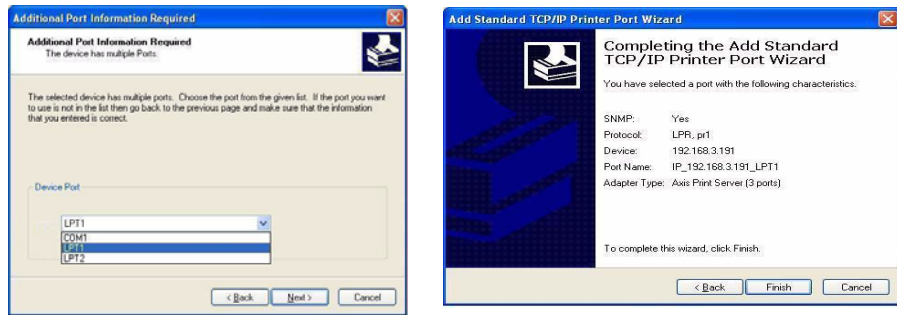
Additional Port Information Required

Additional Port Information Required
The device has multiple Ports.

The selected device has multiple ports. Choose the port from the given list. If the port you want to use is not in the list then go back to the previous page and make sure that the information that you entered is correct.

Device Port

LPT1
COM1
LPT1
LPT2

< Back Next > Cancel

Add Standard TCP/IP Printer Port Wizard

Completing the Add Standard TCP/IP Printer Port Wizard

You have selected a port with the following characteristics.

| | |
|---|---|
| SNMP: | Yes |
| Protocol: | LPR, pr1 |
| Device: | 192.168.3.191 |
| Port Name: | IP_192.168.3.191_LPT1 |
| Adapter Type: | Axis Print Server (3 ports) |

To complete this wizard, click Finish.

< Back Finish Cancel